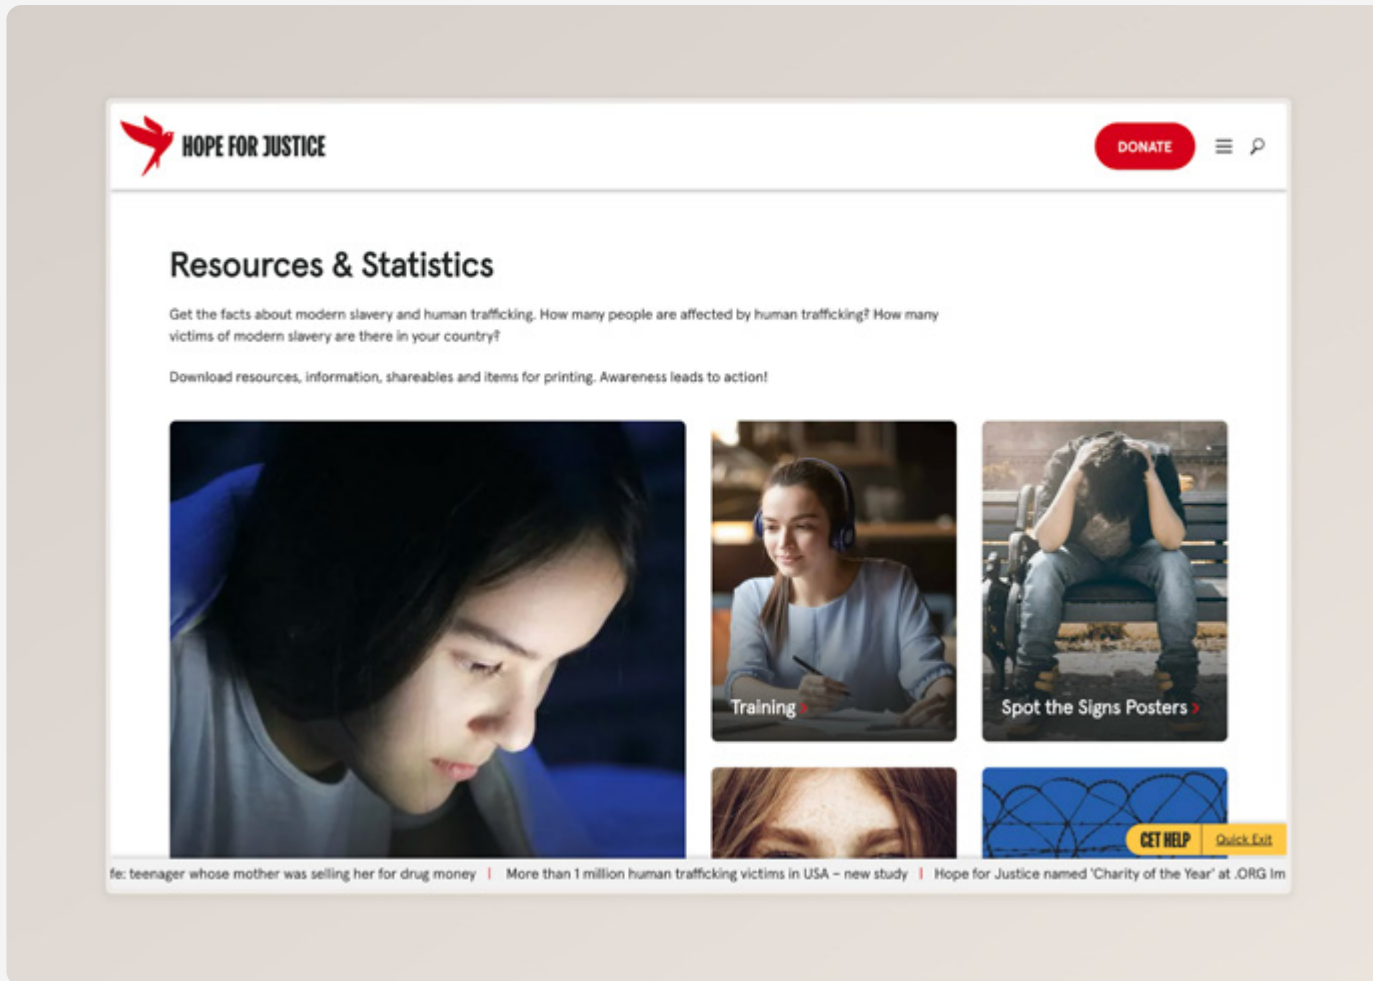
HOPE FOR JUSTICE

DONATE

Resources & Statistics

Get the facts about modern slavery and human trafficking. How many people are affected by human trafficking? How many victims of modern slavery are there in your country?

Download resources, information, shareables and items for printing. Awareness leads to action!

Training

Spot the Signs Posters

GET HELP Quick Exit

fe: teenager whose mother was selling her for drug money | More than 1 million human trafficking victims in USA – new study | Hope for Justice named 'Charity of the Year' at .ORG Im